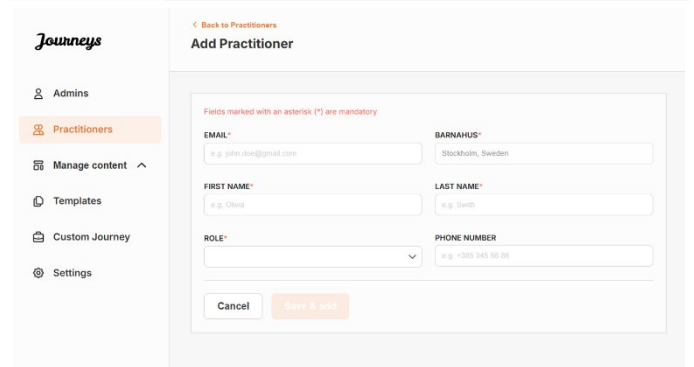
Journeys

Admins

Practitioners

Manage content

Templates

Custom Journey

Settings

< Back to Practitioners

Add Practitioner

Fields marked with an asterisk (*) are mandatory

EMAIL*

e.g. john.doe@gmail.com

BARNAHUS*

Stockholm, Sweden

FIRST NAME*

e.g. Olivia

LAST NAME*

e.g. Smith

ROLE*

PHONE NUMBER

e.g. +385 345 56 88

Cancel

Save & add